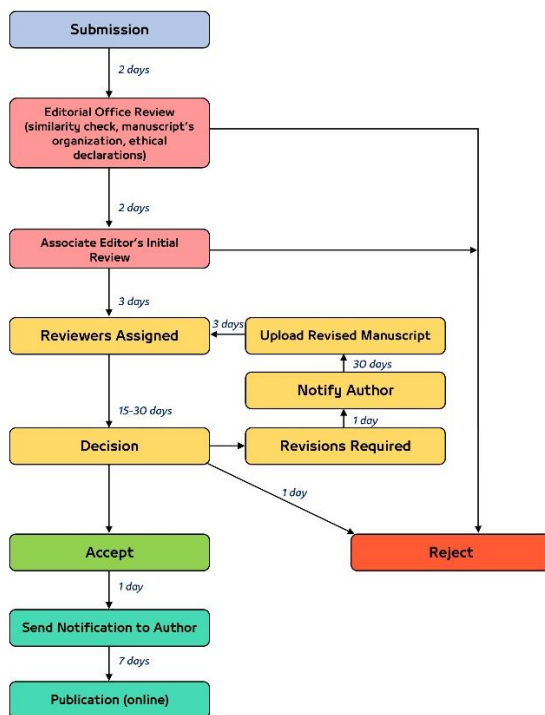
Submission

2 days

Editorial Office Review (similarity check, manuscript's organization, ethical declarations)

2 days

Associate Editor's Initial Review

3 days

Reviewers Assigned

3 days

Upload Revised Manuscript

30 days

Notify Author

1 day

15-30 days

Decision

Revisions Required

1 day

Accept

Reject

1 day

Send Notification to Author

7 days

Publication (online)